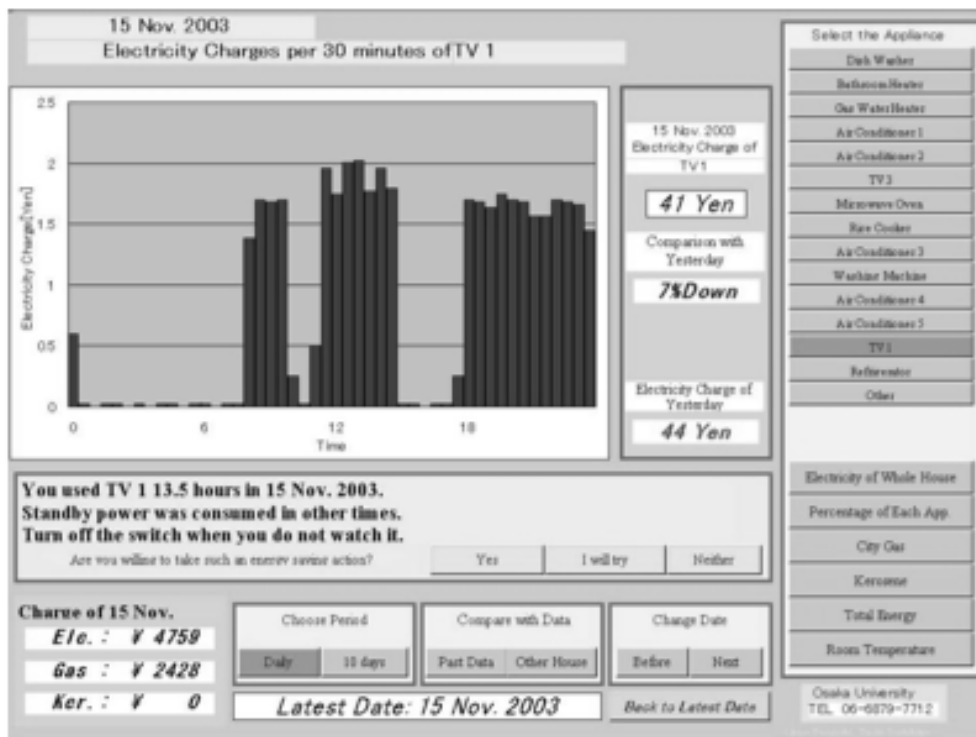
15 Nov. 2003

Electricity Charges per 30 minutes ofTV 1

2.5
2
1.5
1
0.5
0

Electricity Charge[Yen]

0
6
12
18
Time

15 Nov. 2003 Electricity Charge of TV1

41 Yen

Comparison with Yesterday

7%Down

Electricity Charge of Yesterday

44 Yen

Select the Appliance

Dish Washer
Bathroom Heater
Gas Water Heater
Air Conditioner 1
Air Conditioner 2
TV 2
Microwave Oven
Rice Cooker
Air Conditioner 3
Washing Machine
Air Conditioner 4
Air Conditioner 5
TV 1
Refrigerator
Other

Electricity of Whole House
Percentage of Each App.
City Gas
Kerosene
Total Energy
Room Temperature

You used TV 1 13.5 hours in 15 Nov. 2003.
Standby power was consumed in other times.
Turn off the switch when you do not watch it.

Are you willing to take such an energy saving action?

Yes
I will try
Neither

Charge of 15 Nov.
Ele. : ¥ 4759
Gas : ¥ 2428
Ker. : ¥ 0

Choose Period
Daily
10 days

Compare with Data
Past Data
Other House

Change Date
Before
Next

Latest Date: 15 Nov. 2003

Back to Latest Date

Osaka University
TEL. 06-6879-7712